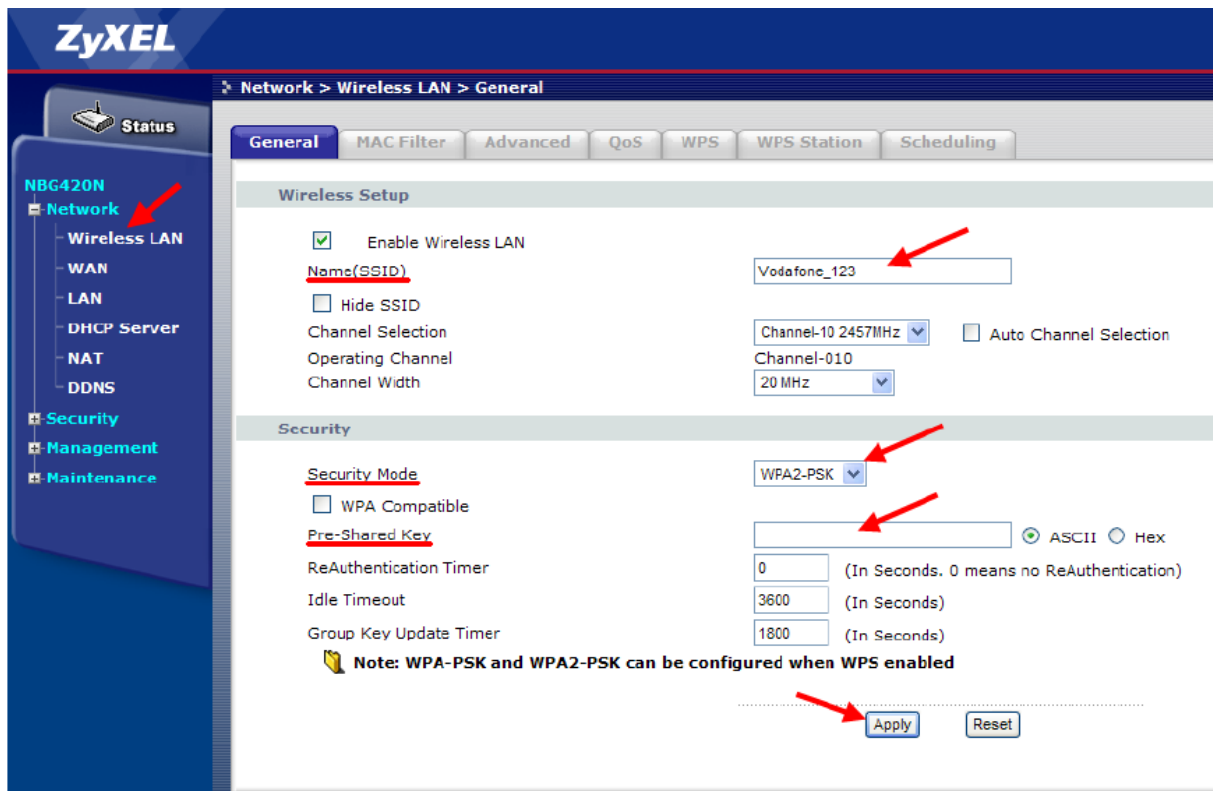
ZyXEL

Status

NBG420N
Network
Wireless LAN
WAN
LAN
DHCP Server
NAT
DDNS
Security
Management
Maintenance

Network > Wireless LAN > General

General | MAC Filter | Advanced | QoS | WPS | WPS Station | Scheduling

Wireless Setup

Enable Wireless LAN
Name(SSID) Vodafone_123
Hide SSID
Channel Selection Channel-10 2457MHz Auto Channel Selection
Operating Channel Channel-010
Channel Width 20 MHz

Security

Security Mode WPA2-PSK
WPA Compatible
Pre-Shared Key ASCII Hex
ReAuthentication Timer 0 (In Seconds. 0 means no ReAuthentication)
Idle Timeout 3600 (In Seconds)
Group Key Update Timer 1800 (In Seconds)
Note: WPA-PSK and WPA2-PSK can be configured when WPS enabled

Apply Reset